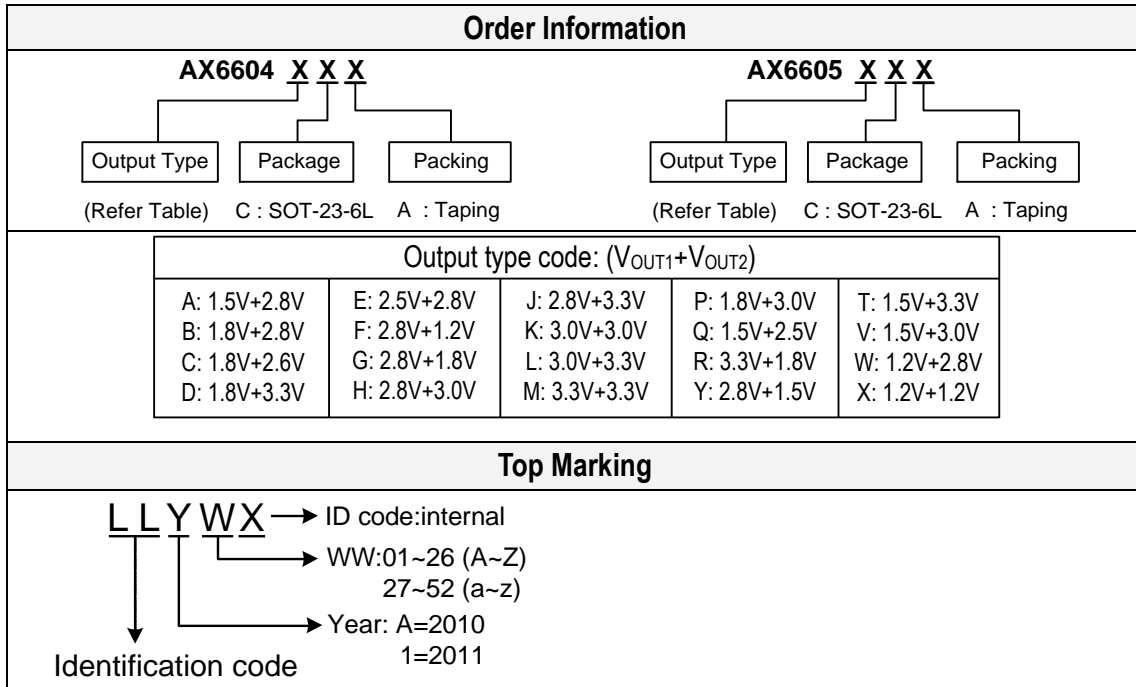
Order Information

AX6604 X X X

Output Type
(Refer Table)

Package
C : SOT-23-6L

Packing
A : Taping

AX6605 X X X

Output Type
(Refer Table)

Package
C : SOT-23-6L

Packing
A : Taping

Output type code: ($V_{OUT1}$+$V_{OUT2}$)

| | | | | |
|---|---|---|---|---|
| A: 1.5V+2.8V<br>B: 1.8V+2.8V<br>C: 1.8V+2.6V<br>D: 1.8V+3.3V | E: 2.5V+2.8V<br>F: 2.8V+1.2V<br>G: 2.8V+1.8V<br>H: 2.8V+3.0V | J: 2.8V+3.3V<br>K: 3.0V+3.0V<br>L: 3.0V+3.3V<br>M: 3.3V+3.3V | P: 1.8V+3.0V<br>Q: 1.5V+2.5V<br>R: 3.3V+1.8V<br>Y: 2.8V+1.5V | T: 1.5V+3.3V<br>V: 1.5V+3.0V<br>W: 1.2V+2.8V<br>X: 1.2V+1.2V |

Top Marking

L L Y W X

ID code:internal

WW:01~26 (A~Z)
27~52 (a~z)

Year: A=2010
1=2011

Identification code